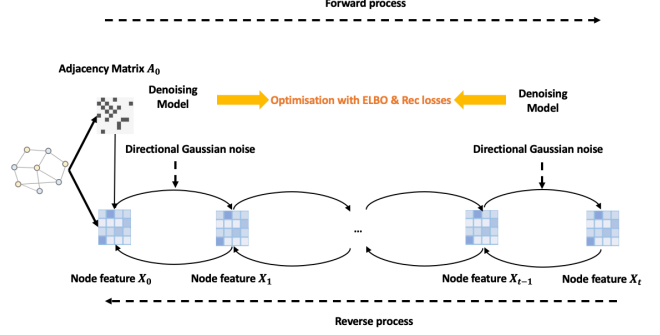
Forward process

Adjacency Matrix $A_0$

Denoising Model

Optimisation with ELBO & Rec losses

Denoising Model

Directional Gaussian noise

Directional Gaussian noise

...

Node feature $X_0$

Node feature $X_1$

Node feature $X_{t-1}$

Node feature $X_t$

Reverse process